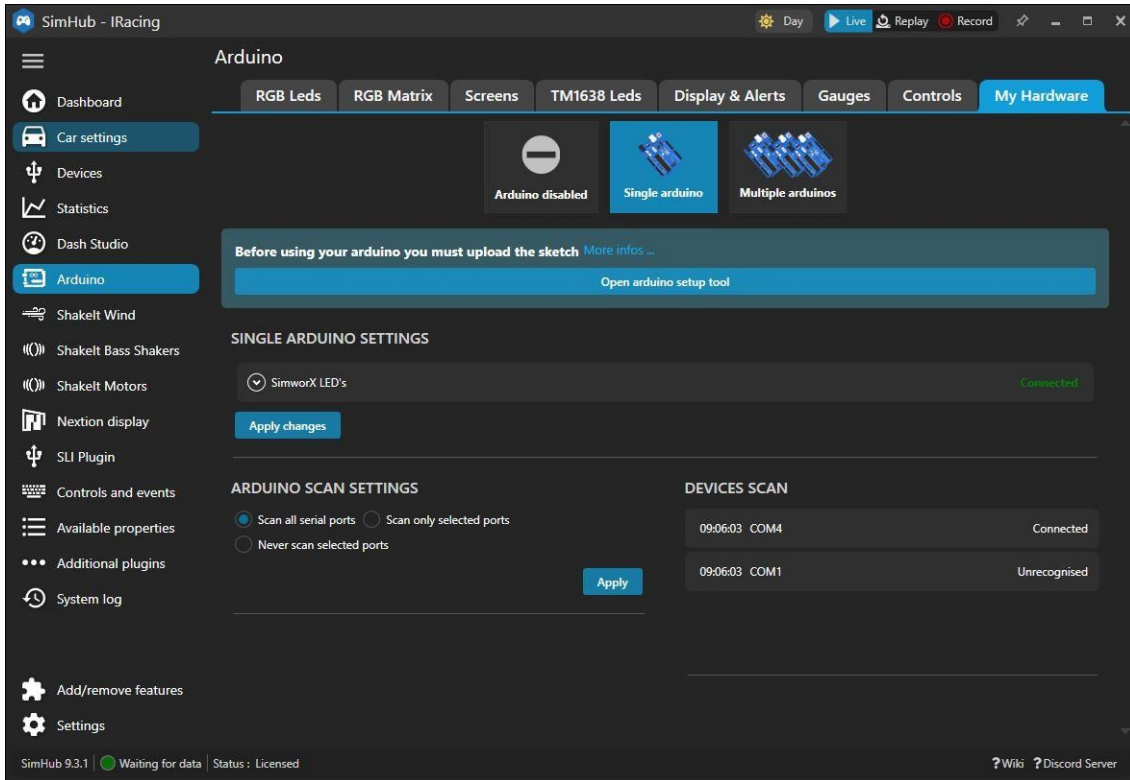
SimHub - IRacing

Day Live Replay Record

Dashboard
Car settings
Devices
Statistics
Dash Studio
Arduino
ShakeIt Wind
ShakeIt Bass Shakers
ShakeIt Motors
Nextion display
SLI Plugin
Controls and events
Available properties
Additional plugins
System log

Add/remove features
Settings

Arduino

RGB Leds | RGB Matrix | Screens | TM1638 Leds | Display & Alerts | Gauges | Controls | My Hardware

Arduino disabled
Single arduino
Multiple arduinos

Before using your arduino you must upload the sketch More infos ...

Open arduino setup tool

SINGLE ARDUINO SETTINGS

SimworX LED's

Connected

Apply changes

ARDUINO SCAN SETTINGS

Scan all serial ports
Scan only selected ports
Never scan selected ports

Apply

DEVICES SCAN

| 09:06:03 COM4 | Connected |
|---|---|
| 09:06:03 COM1 | Unrecognised |

SimHub 9.3.1 | Waiting for data | Status : Licensed

? Wiki ? Discord Server